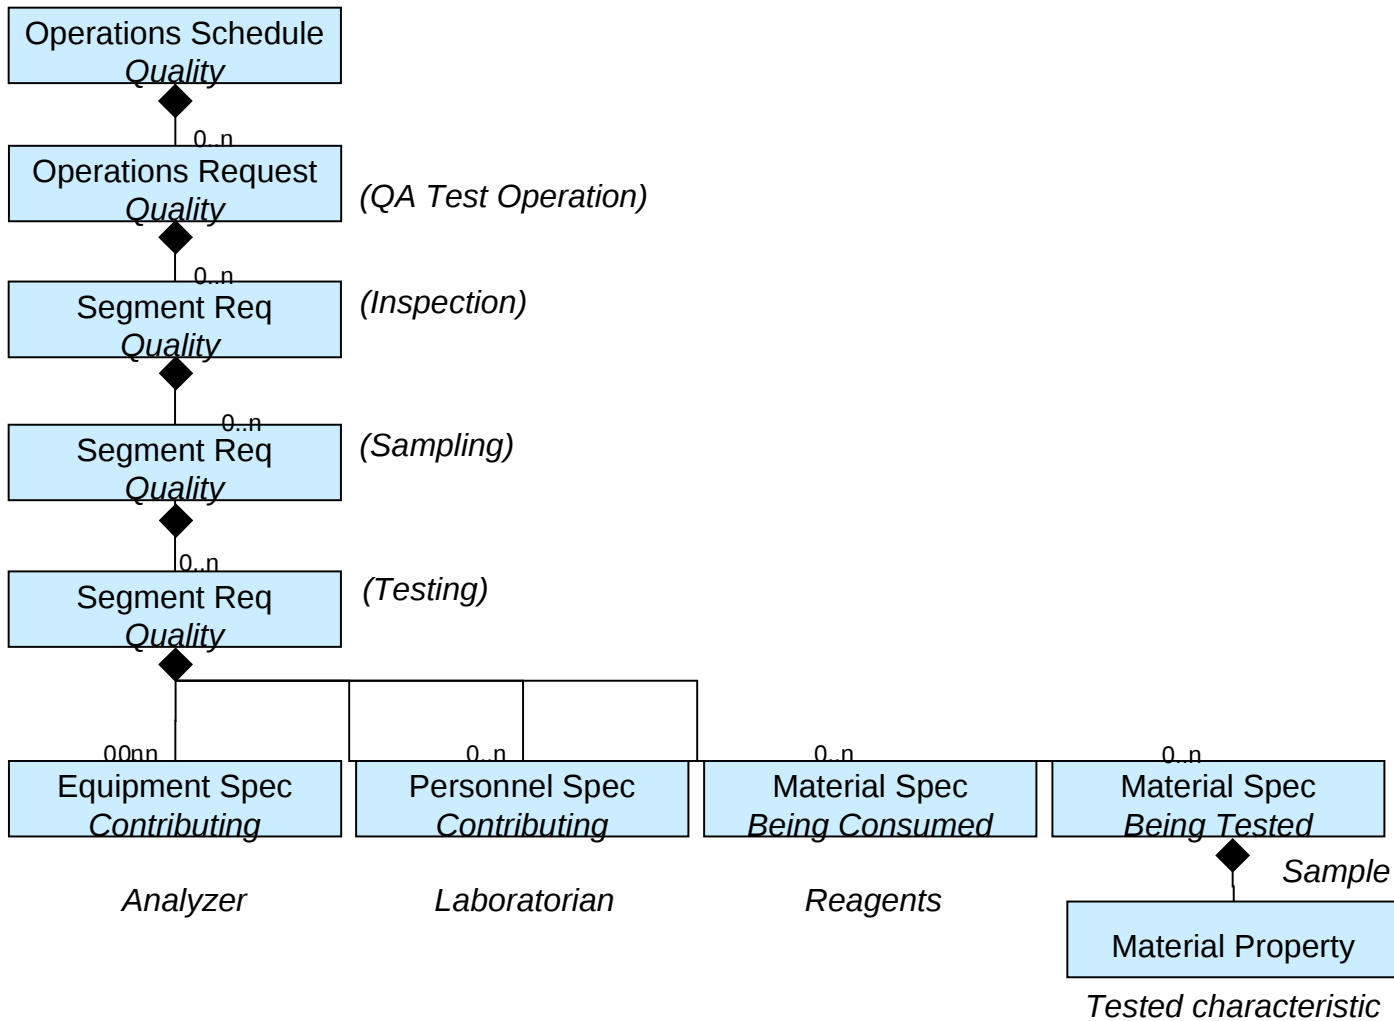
Operations Schedule
Quality

0..n

Operations Request
Quality

(QA Test Operation)

0..n

Segment Req
Quality

(Inspection)

0..n

Segment Req
Quality

(Sampling)

0..n

Segment Req
Quality

(Testing)

00nn

Equipment Spec
Contributing

Analyzer

0..n

Personnel Spec
Contributing

Laboratorian

0..n

Material Spec
Being Consumed

Reagents

0..n

Material Spec
Being Tested

Sample

Material Property

Tested characteristic